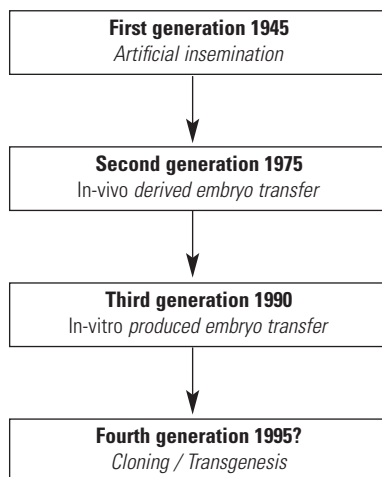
**First generation 1945**
*Artificial insemination*

**Second generation 1975**
In-vivo *derived embryo transfer*

**Third generation 1990**
In-vitro *produced embryo transfer*

**Fourth generation 1995?**
*Cloning / Transgenesis*